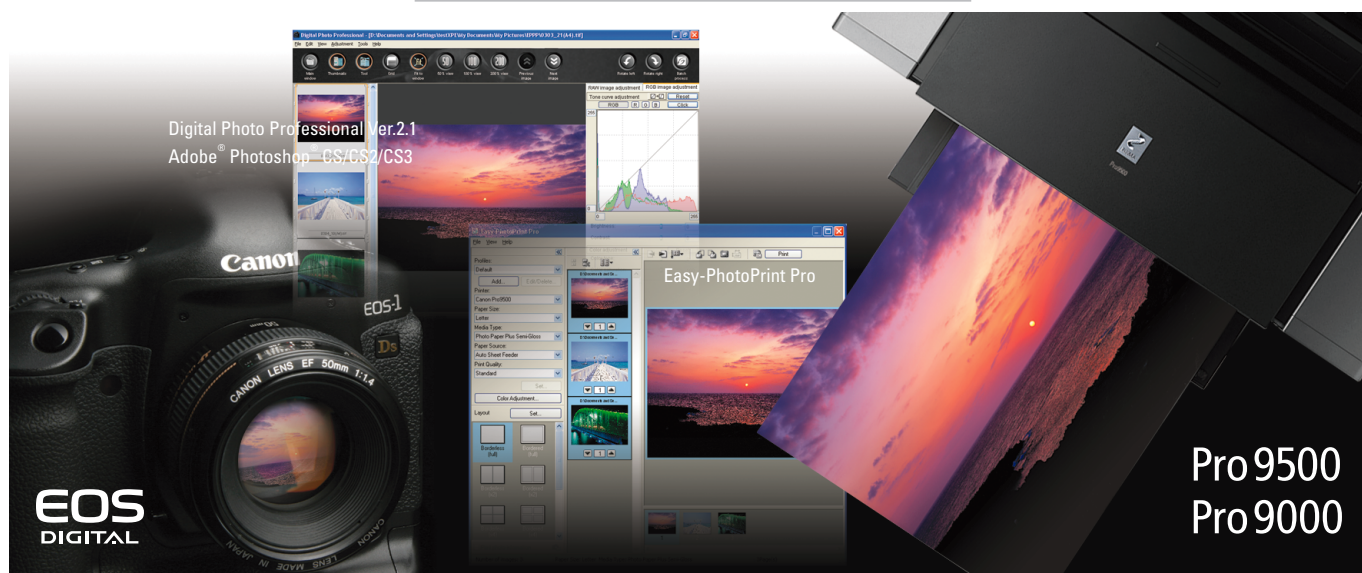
Digital Photo Professional Ver.2.1
Adobe® Photoshop® CS/CS2/CS3

Digital Photo Professional - [D:\Documents and Settings\test\My Documents\My Pictures\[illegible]]

File Edit View Adjustment Tools Help

Main window Thumbnails Tool Edit Fit to window 50% view 100% view 200% view Previous image Next image Rotate left Rotate right Batch process

RAW image adjustment RGB image adjustment
Tone curve adjustment Reset
RGB R G B Click

Easy-PhotoPrint Pro
File View Help
Profiles:
Default
Add... Edit/Delete
Printer:
Canon Pro9500
Paper Size:
Letter
Media Type:
Photo Paper Plus Semi-Gloss
Paper Source:
Auto Sheet Feeder
Print Quality:
Standard
Set...
Color Adjustment...
Layout Set...
Borderless (full)
Bordered (full)
Print

Easy-PhotoPrint Pro

Canon
EOS-1
Ds
CANON LENS EF 50mm 1:1.4
CANON LENS MADE IN JAPAN

Pro9500

EOS
DIGITAL

Pro 9500
Pro 9000